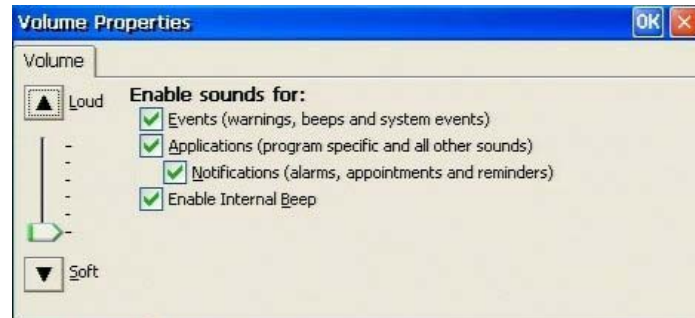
Volume Properties

OK

Volume

Loud

Enable sounds for:

Events (warnings, beeps and system events)

Applications (program specific and all other sounds)

Notifications (alarms, appointments and reminders)

Enable Internal Beep

Soft